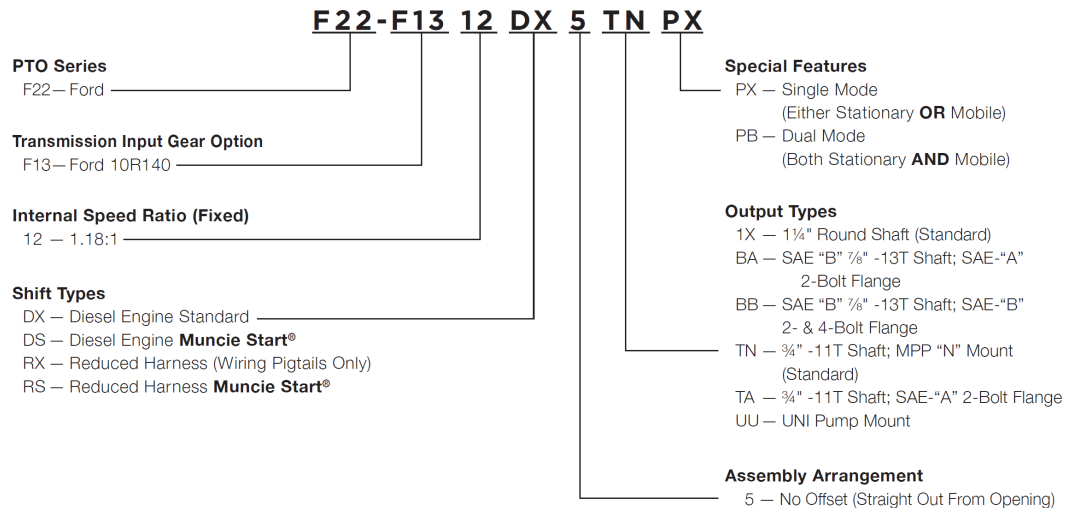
F22-F13 12 DX 5 TN PX

PTO Series
F22 — Ford

Transmission Input Gear Option
F13 — Ford 10R140

Internal Speed Ratio (Fixed)
12 — 1.18:1

Shift Types
DX — Diesel Engine Standard
DS — Diesel Engine **Muncie Start®**
RX — Reduced Harness (Wiring Pigtails Only)
RS — Reduced Harness **Muncie Start®**

Special Features
PX — Single Mode
(Either Stationary **OR** Mobile)
PB — Dual Mode
(Both Stationary **AND** Mobile)

Output Types
1X — 1¼" Round Shaft (Standard)
BA — SAE "B" ⅞" -13T Shaft; SAE-"A" 2-Bolt Flange
BB — SAE "B" ⅞" -13T Shaft; SAE-"B" 2- & 4-Bolt Flange
TN — ¾" -11T Shaft; MPP "N" Mount (Standard)
TA — ¾" -11T Shaft; SAE-"A" 2-Bolt Flange
UU — UNI Pump Mount

Assembly Arrangement
5 — No Offset (Straight Out From Opening)